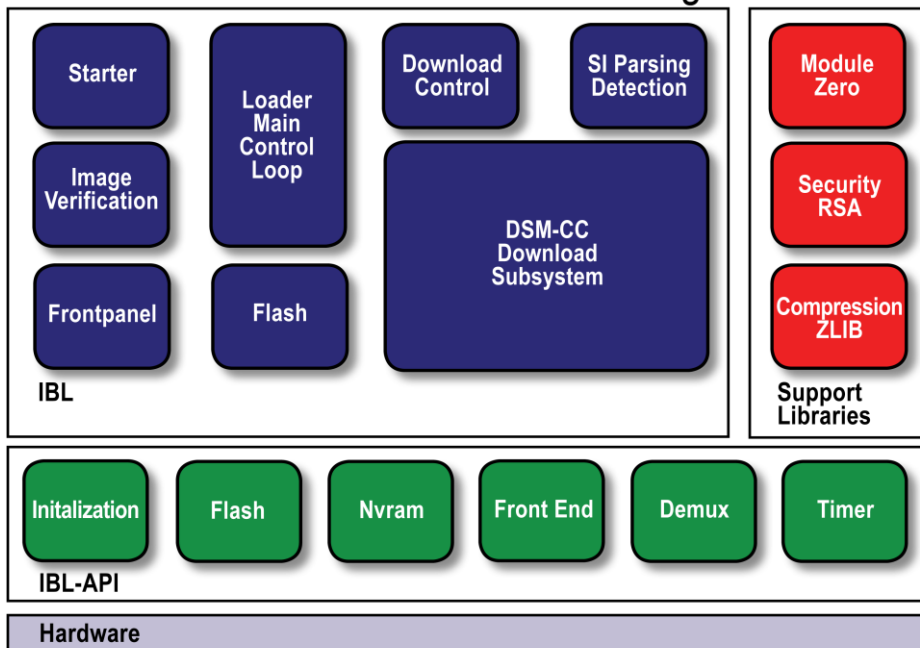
Starter

Loader Main Control Loop

Download Control

SI Parsing Detection

Module Zero

Image Verification

DSM-CC Download Subsystem

Security RSA

Frontpanel

Flash

Compression ZLIB

IBL

Support Libraries

Initalization

Flash

Nvram

Front End

Demux

Timer

IBL-API

Hardware